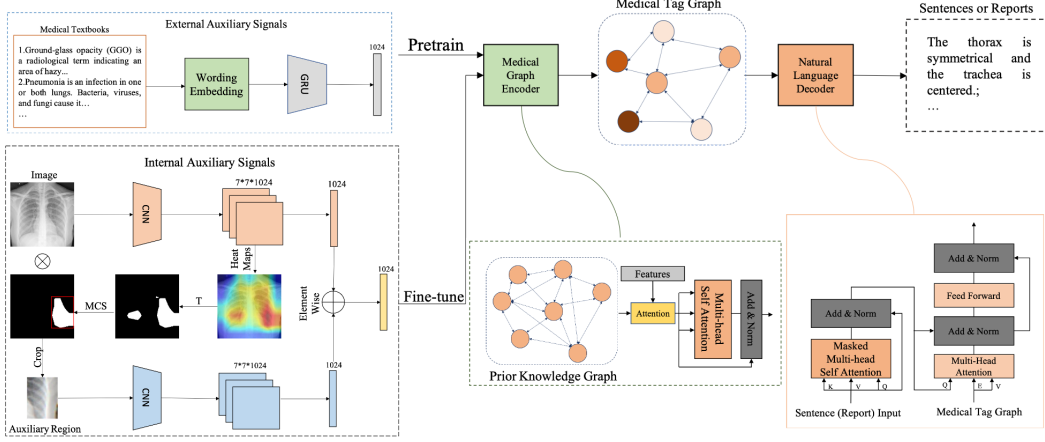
External Auxiliary Signals

Medical Textbooks

1.Ground-glass opacity (GGO) is a radiological term indicating an area of hazy...
2.Pneumonia is an infection in one or both lungs. Bacteria, viruses, and fungi cause it...
...

Wording Embedding

GRU

1024

Pretrain

Medical Graph Encoder

Medical Tag Graph

Natural Language Decoder

Sentences or Reports

The thorax is symmetrical and the trachea is centered.;
...

Internal Auxiliary Signals

Image

CNN

7*7*1024

1024

Heat Maps

1024

Element Wise

MCS

T

Fine-tune

Crop

Auxiliary Region

CNN

7*7*1024

1024

Features

Attention

Multi-head Self Attention

Add & Norm

Prior Knowledge Graph

Add & Norm

Feed Forward

Add & Norm

Add & Norm

Masked Multi-head Self Attention

K V Q

Multi-Head Attention

Q E V

Sentence (Report) Input

Medical Tag Graph